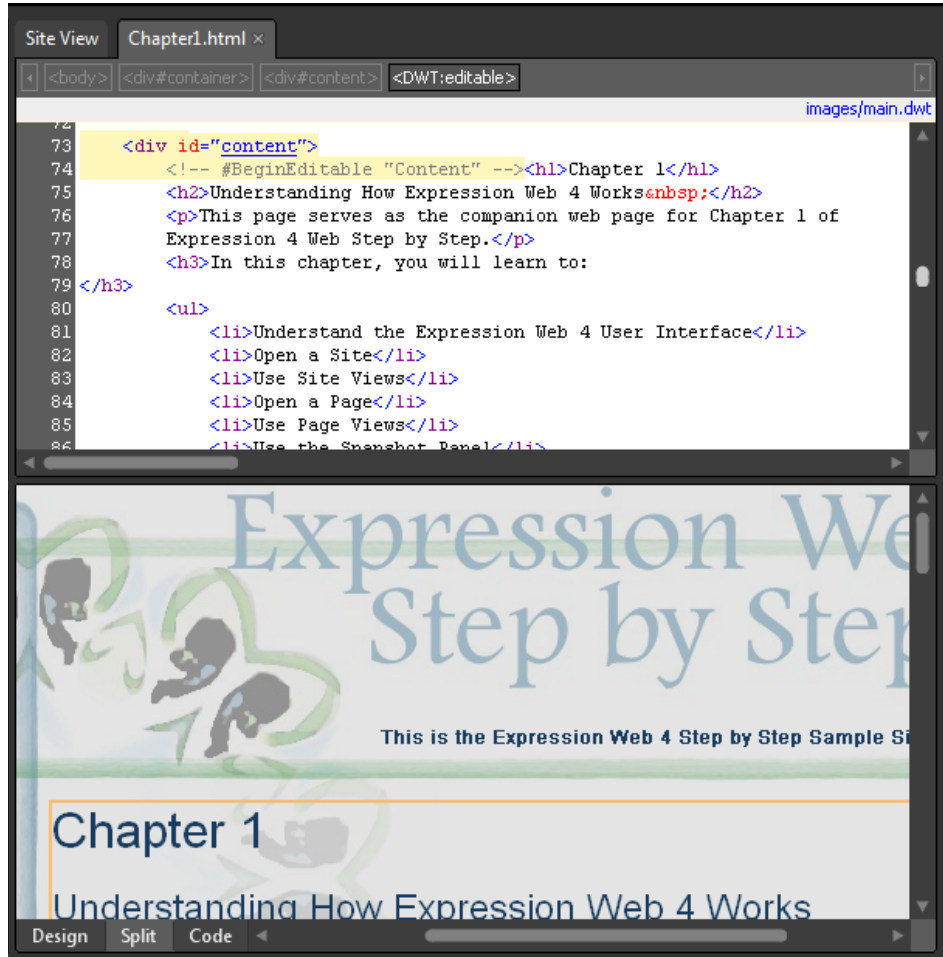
Site View Chapter1.html ×

<body> <div#container> <div#content> <DWT:editable>

images/main.dwt

73 <div id="content">
74 <!-- #BeginEditable "Content" --><h1>Chapter 1</h1>
75 <h2>Understanding How Expression Web 4 Works&nbsp;</h2>
76 <p>This page serves as the companion web page for Chapter 1 of
77 Expression 4 Web Step by Step.</p>
78 <h3>In this chapter, you will learn to:
79 </h3>
80 <ul>
81 <li>Understand the Expression Web 4 User Interface</li>
82 <li>Open a Site</li>
83 <li>Use Site Views</li>
84 <li>Open a Page</li>
85 <li>Use Page Views</li>
86 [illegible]

Expression We
Step by Ste

This is the Expression Web 4 Step by Step Sample Si

Chapter 1

Understanding How Expression Web 4 Works

Design Split Code